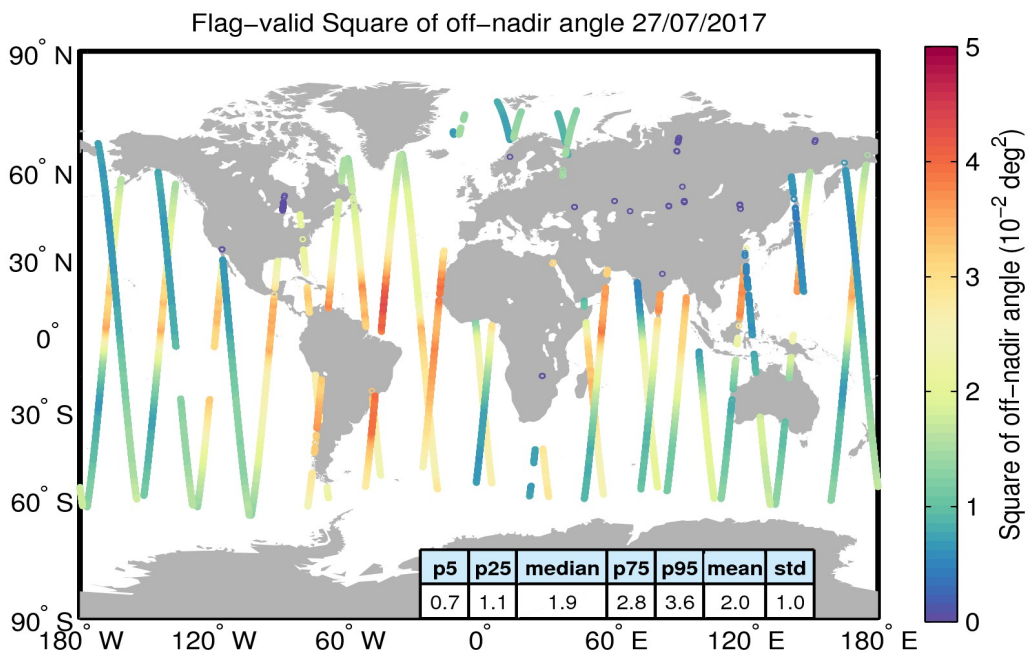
Flag−valid Square of off−nadir angle 27/07/2017

90° N
60° N
30° N
0°
30° S
60° S
90° S

180° W
120° W
60° W
0°
60° E
120° E
180° E

| p5 | p25 | median | p75 | p95 | mean | std |
|---|---|---|---|---|---|---|
| 0.7 | 1.1 | 1.9 | 2.8 | 3.6 | 2.0 | 1.0 |

5
4
3
2
1
0

Square of off−nadir angle ($10^{-2}$ $deg^2$)